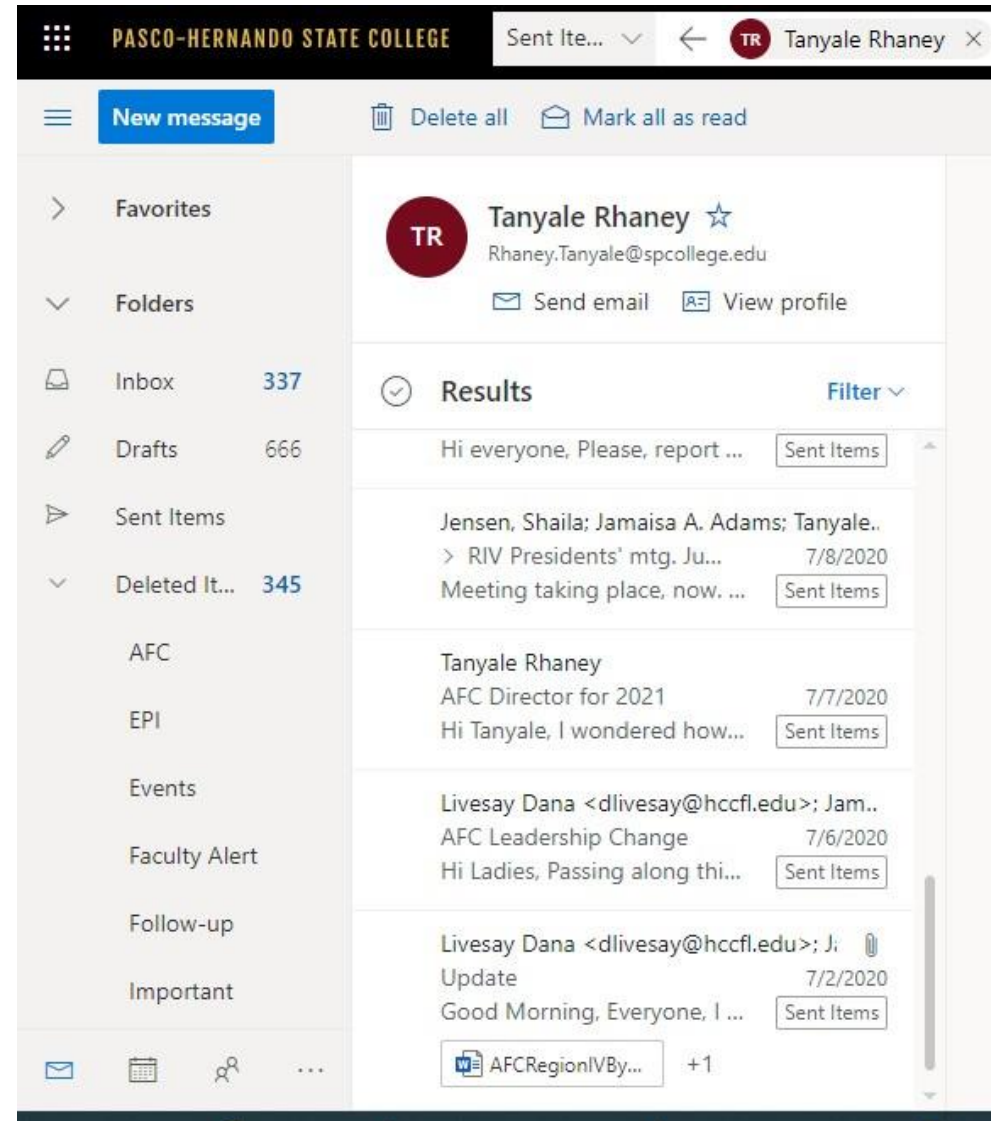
PASCO-HERNANDO STATE COLLEGE

Sent Ite...

TR Tanyale Rhaney ×

New message

Delete all

Mark all as read

Favorites

Folders

Inbox 337

Drafts 666

Sent Items

Deleted It... 345

AFC

EPI

Events

Faculty Alert

Follow-up

Important

TR

Tanyale Rhaney ☆

Rhaney.Tanyale@spcollege.edu

Send email

View profile

Results

Filter

Hi everyone, Please, report ... Sent Items

Jensen, Shaila; Jamaisa A. Adams; Tanyale..
> RIV Presidents' mtg. Ju... 7/8/2020
Meeting taking place, now. ... Sent Items

Tanyale Rhaney
AFC Director for 2021 7/7/2020
Hi Tanyale, I wondered how... Sent Items

Livesay Dana <dlivesay@hccfl.edu>; Jam..
AFC Leadership Change 7/6/2020
Hi Ladies, Passing along thi... Sent Items

Livesay Dana <dlivesay@hccfl.edu>; J:
Update 7/2/2020
Good Morning, Everyone, I ... Sent Items

AFCRegionIVBy... +1